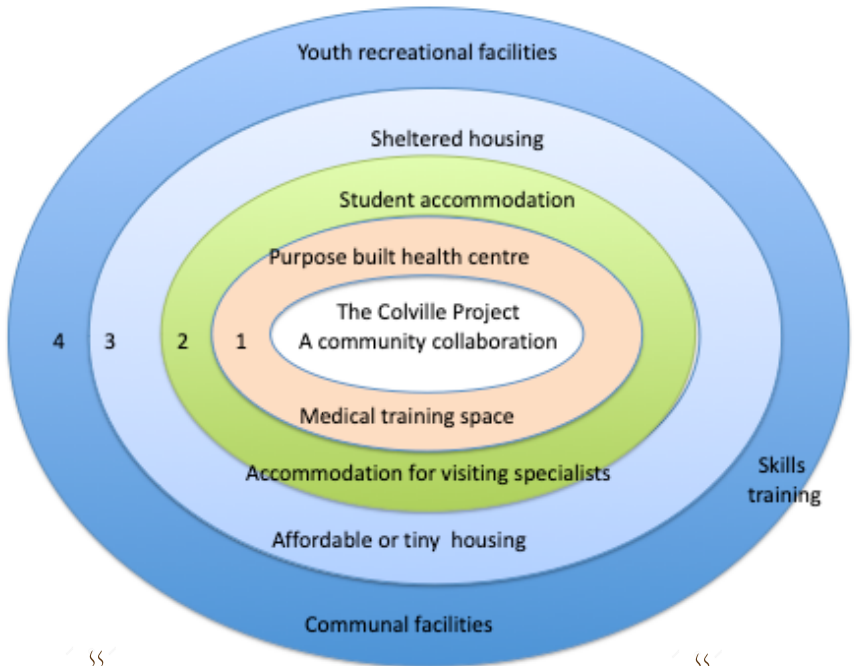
Youth recreational facilities

Sheltered housing

Student accommodation

Purpose built health centre

The Colville Project
A community collaboration

4 3 2 1

Medical training space

Accommodation for visiting specialists

Skills training

Affordable or tiny housing

Communal facilities

“ “